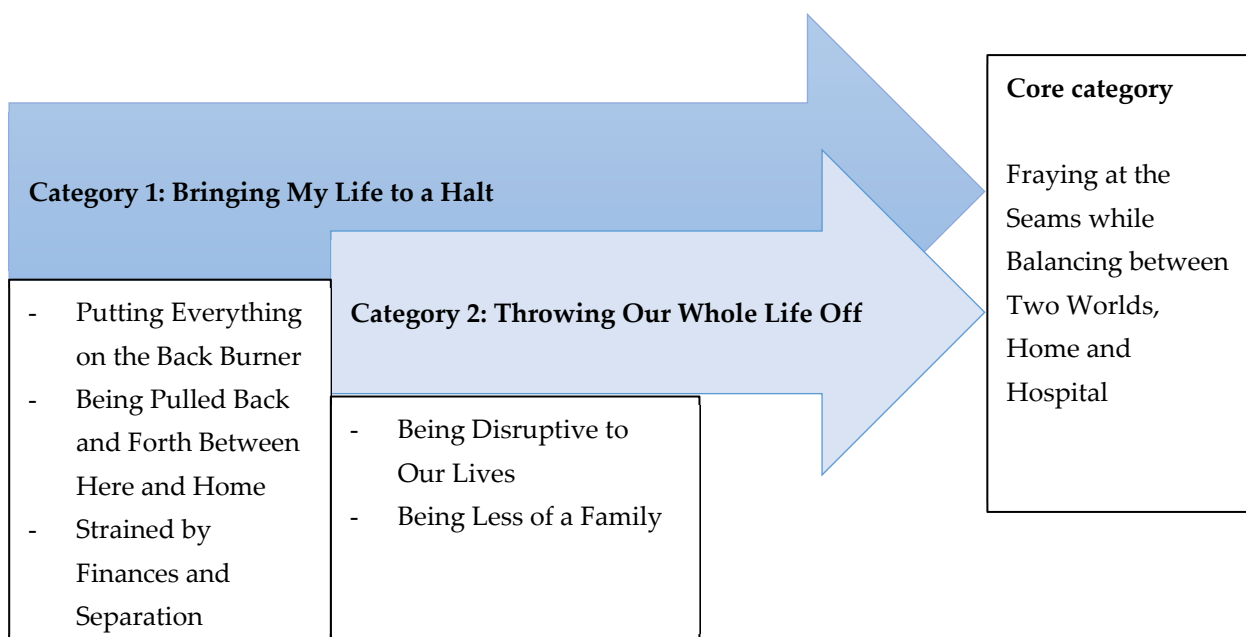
Category 1: Bringing My Life to a Halt

- Putting Everything on the Back Burner
- Being Pulled Back and Forth Between Here and Home
- Strained by Finances and Separation

Category 2: Throwing Our Whole Life Off

- Being Disruptive to Our Lives
- Being Less of a Family

Core category

Fraying at the Seams while Balancing between Two Worlds, Home and Hospital